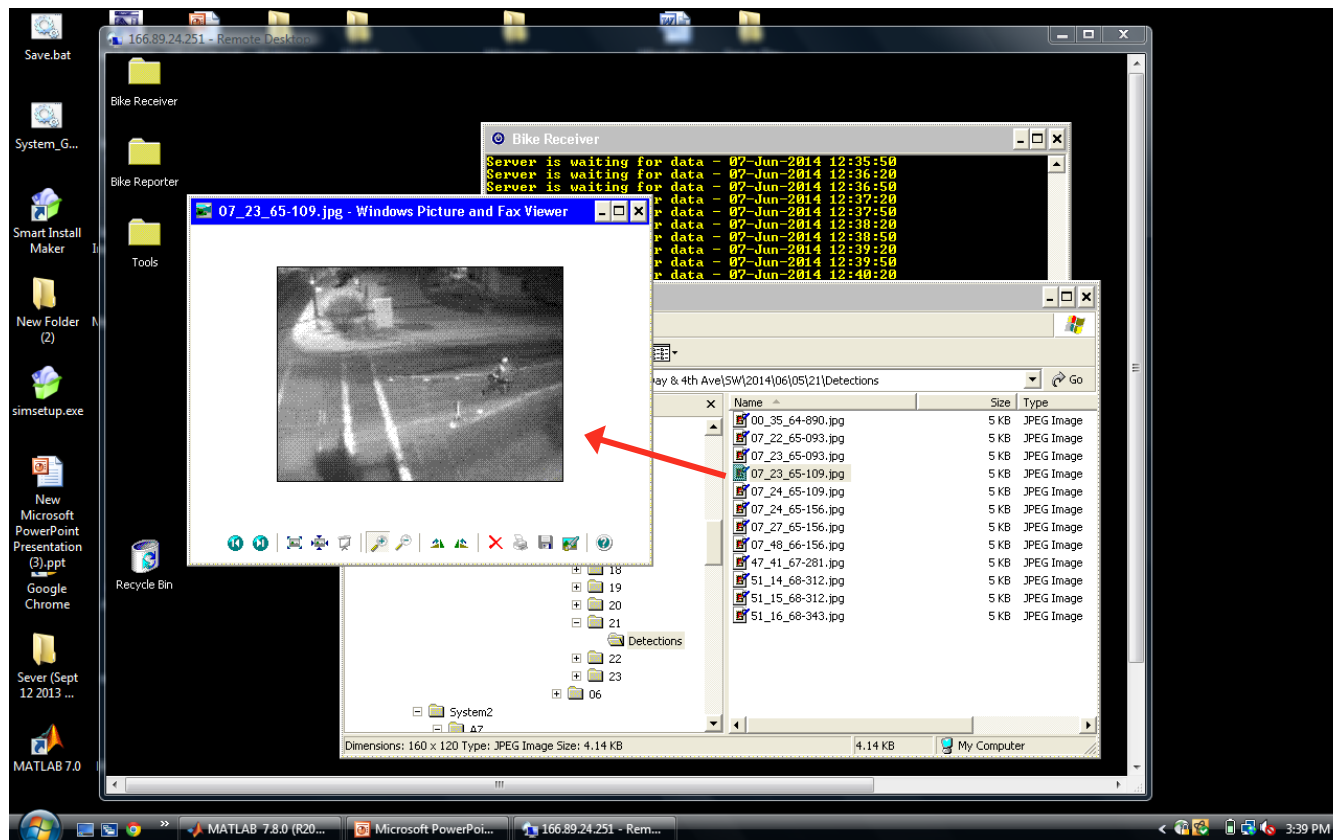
Save.bat

System_G...

Smart Install Maker

New Folder (2)

simsetup.exe

New Microsoft PowerPoint Presentation (3).ppt

Google Chrome

Sever (Sept 12 2013 ...

MATLAB 7.0

166.89.24.251 - Remote Desktop

Bike Receiver

Bike Reporter

Tools

Recycle Bin

Bike Receiver

Server is waiting for data - 07-Jun-2014 12:35:50
Server is waiting for data - 07-Jun-2014 12:36:20
Server is waiting for data - 07-Jun-2014 12:36:50
r data - 07-Jun-2014 12:37:20
r data - 07-Jun-2014 12:37:50
r data - 07-Jun-2014 12:38:20
r data - 07-Jun-2014 12:38:50
r data - 07-Jun-2014 12:39:20
r data - 07-Jun-2014 12:39:50
r data - 07-Jun-2014 12:40:20

07_23_65-109.jpg - Windows Picture and Fax Viewer

ay & 4th Ave\SW\2014\06\05\21\Detections

Go

| Name | Size | Type |
|---|---|---|
| 00_35_64-890.jpg | 5 KB | JPEG Image |
| 07_22_65-093.jpg | 5 KB | JPEG Image |
| 07_23_65-093.jpg | 5 KB | JPEG Image |
| 07_23_65-109.jpg | 5 KB | JPEG Image |
| 07_24_65-109.jpg | 5 KB | JPEG Image |
| 07_24_65-156.jpg | 5 KB | JPEG Image |
| 07_27_65-156.jpg | 5 KB | JPEG Image |
| 07_48_66-156.jpg | 5 KB | JPEG Image |
| 47_41_67-281.jpg | 5 KB | JPEG Image |
| 51_14_68-312.jpg | 5 KB | JPEG Image |
| 51_15_68-312.jpg | 5 KB | JPEG Image |
| 51_16_68-343.jpg | 5 KB | JPEG Image |

18
19
20
21
Detections
22
23
06
System2
AZ

Dimensions: 160 x 120 Type: JPEG Image Size: 4.14 KB
4.14 KB
My Computer

MATLAB 7.8.0 (R20...
Microsoft PowerPoi...
166.89.24.251 - Rem...
3:39 PM